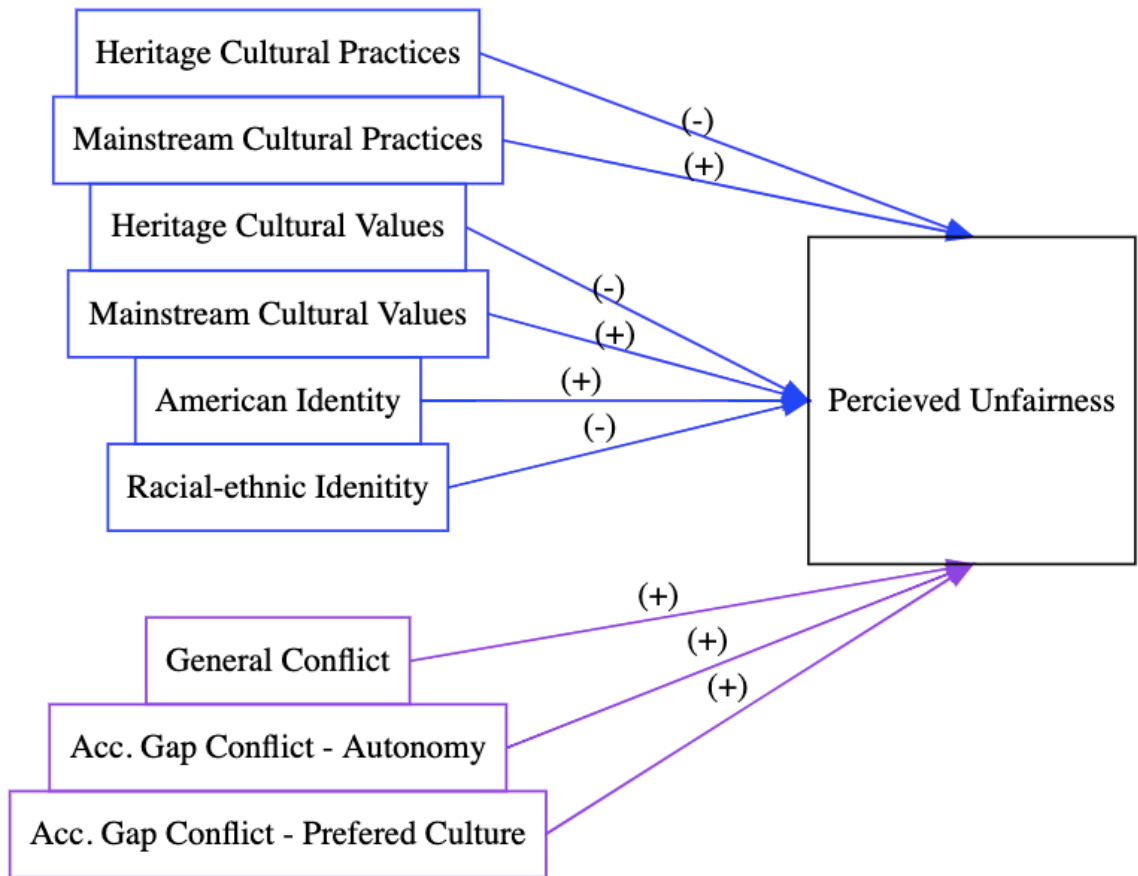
Heritage Cultural Practices

Mainstream Cultural Practices

Heritage Cultural Values

Mainstream Cultural Values

American Identity

Racial-ethnic Idenitity

(-)

(+)

(-)

(+)

(+)

(-)

Percieved Unfairness

General Conflict

Acc. Gap Conflict - Autonomy

Acc. Gap Conflict - Prefered Culture

(+)

(+)

(+)